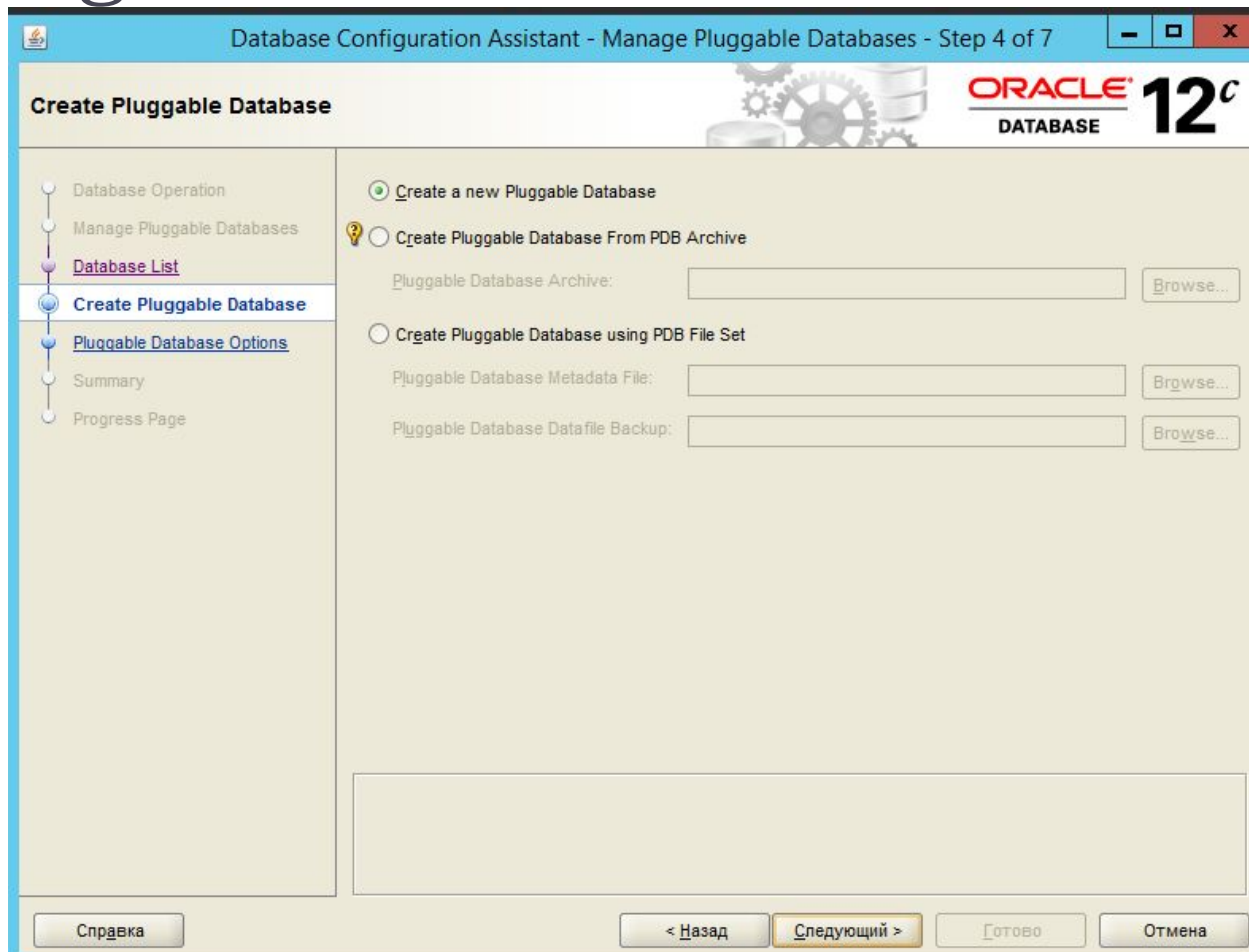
Database Configuration Assistant - Manage Pluggable Databases - Step 4 of 7

Create Pluggable Database

ORACLE DATABASE 12c

Database Operation
Manage Pluggable Databases
Database List
Create Pluggable Database
Pluggable Database Options
Summary
Progress Page

Create a new Pluggable Database

Create Pluggable Database From PDB Archive

Pluggable Database Archive:

Browse...

Create Pluggable Database using PDB File Set

Pluggable Database Metadata File:

Browse...

Pluggable Database Datafile Backup:

Browse...

Справка

< Назад

Следующий >

Готово

Отмена